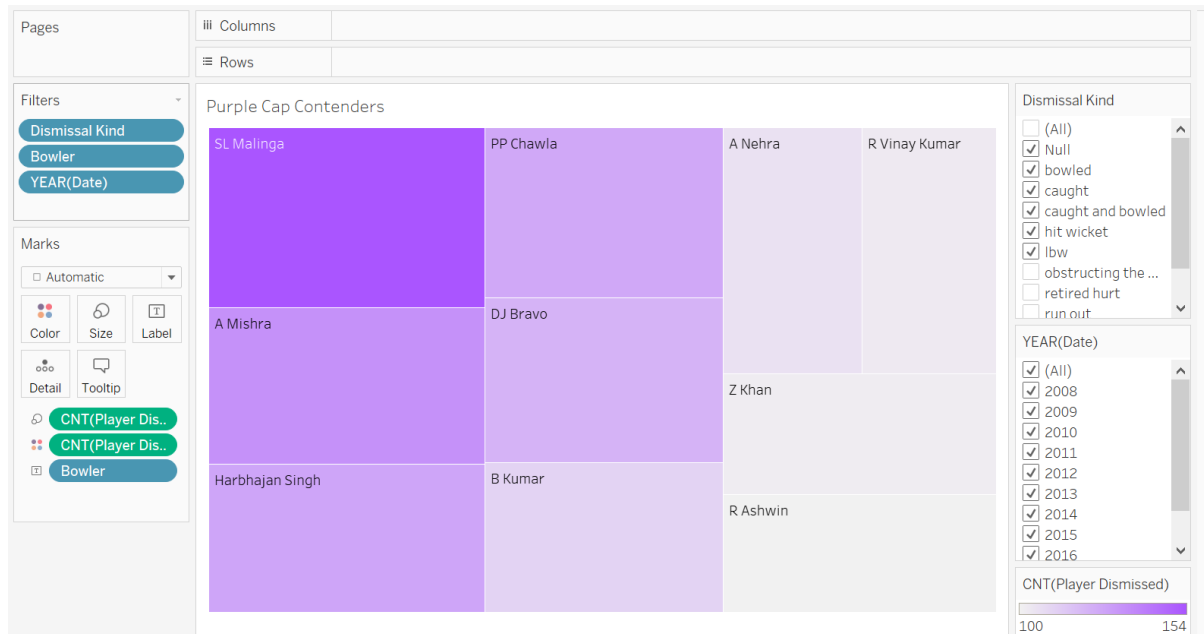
Pages

iii Columns

≡ Rows

Filters

Dismissal Kind

Bowler

YEAR(Date)

Marks

Automatic

Color

Size

Label

Detail

Tooltip

CNT(Player Dis..

CNT(Player Dis..

Bowler

Purple Cap Contenders

SL Malinga

PP Chawla

A Nehra

R Vinay Kumar

A Mishra

DJ Bravo

Z Khan

Harbhajan Singh

B Kumar

R Ashwin

Dismissal Kind

(All)
Null
bowled
caught
caught and bowled
hit wicket
lbw
obstructing the ...
retired hurt
run out

YEAR(Date)

(All)
2008
2009
2010
2011
2012
2013
2014
2015
2016

CNT(Player Dismissed)

100

154